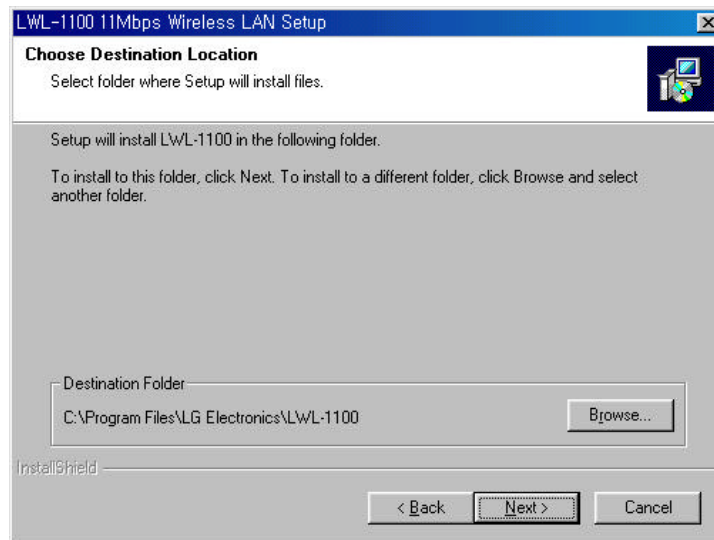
LWL-1100 11Mbps Wireless LAN Setup

Choose Destination Location

Select folder where Setup will install files.

Setup will install LWL-1100 in the following folder.

To install to this folder, click Next. To install to a different folder, click Browse and select another folder.

Destination Folder

C:\Program Files\LG Electronics\LWL-1100

Browse...

InstallShield

< Back

Next >

Cancel